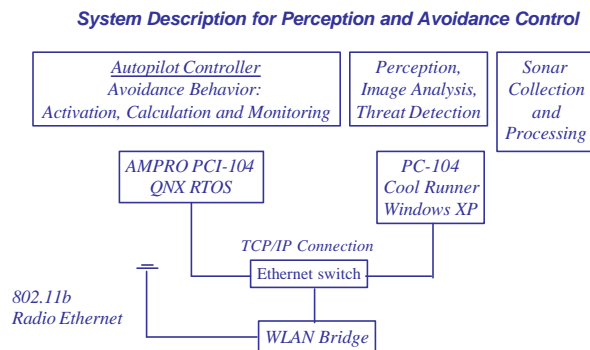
System Description for Perception and Avoidance Control

Autopilot Controller
Avoidance Behavior:
Activation, Calculation and Monitoring

Perception,
Image Analysis,
Threat Detection

Sonar
Collection
and
Processing

AMPRO PCI-104
QNX RTOS

PC-104
Cool Runner
Windows XP

TCP/IP Connection

Ethernet switch

802.11b
Radio Ethernet

WLAN Bridge